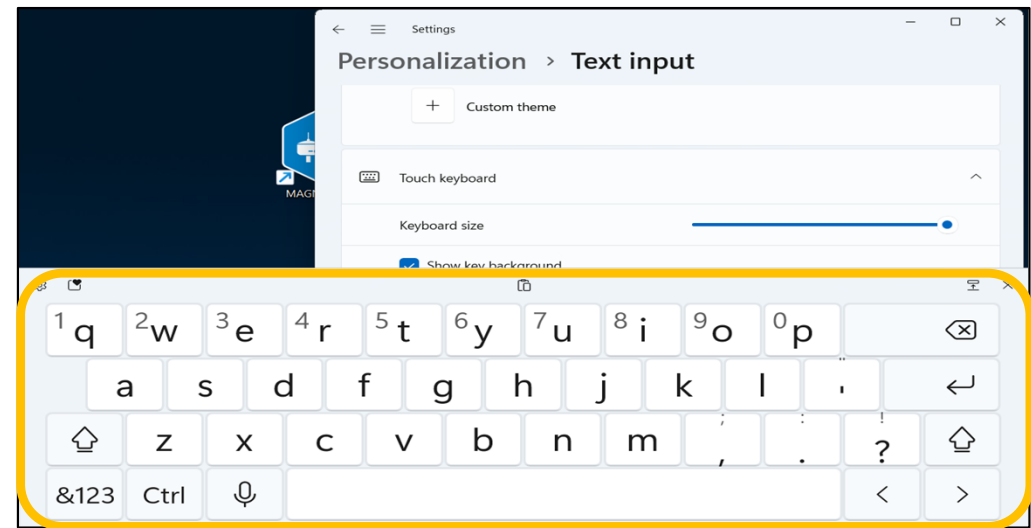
Settings

Personalization > Text input

Custom theme

Touch keyboard

Keyboard size

Show key background

MAGN

1 q 2 w 3 e 4 r 5 t 6 y 7 u 8 i 9 o 0 p

a s d f g h j k l " '

z x c v b n m ; , : . ! ?

&123 Ctrl < >